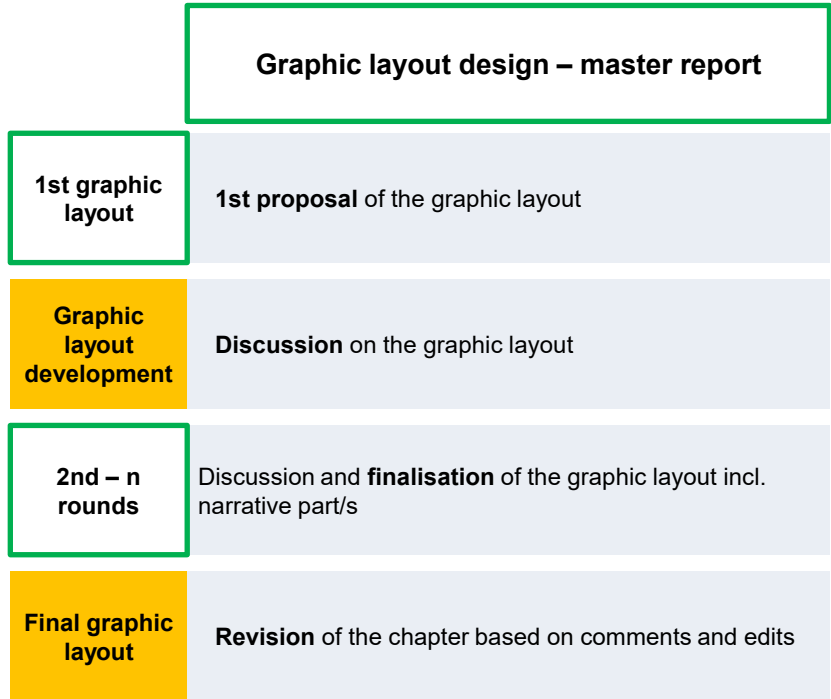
Graphic layout design – master report

1st graphic layout

1st proposal of the graphic layout

Graphic layout development

Discussion on the graphic layout

2nd – n rounds

Discussion and finalisation of the graphic layout incl. narrative part/s

Final graphic layout

Revision of the chapter based on comments and edits